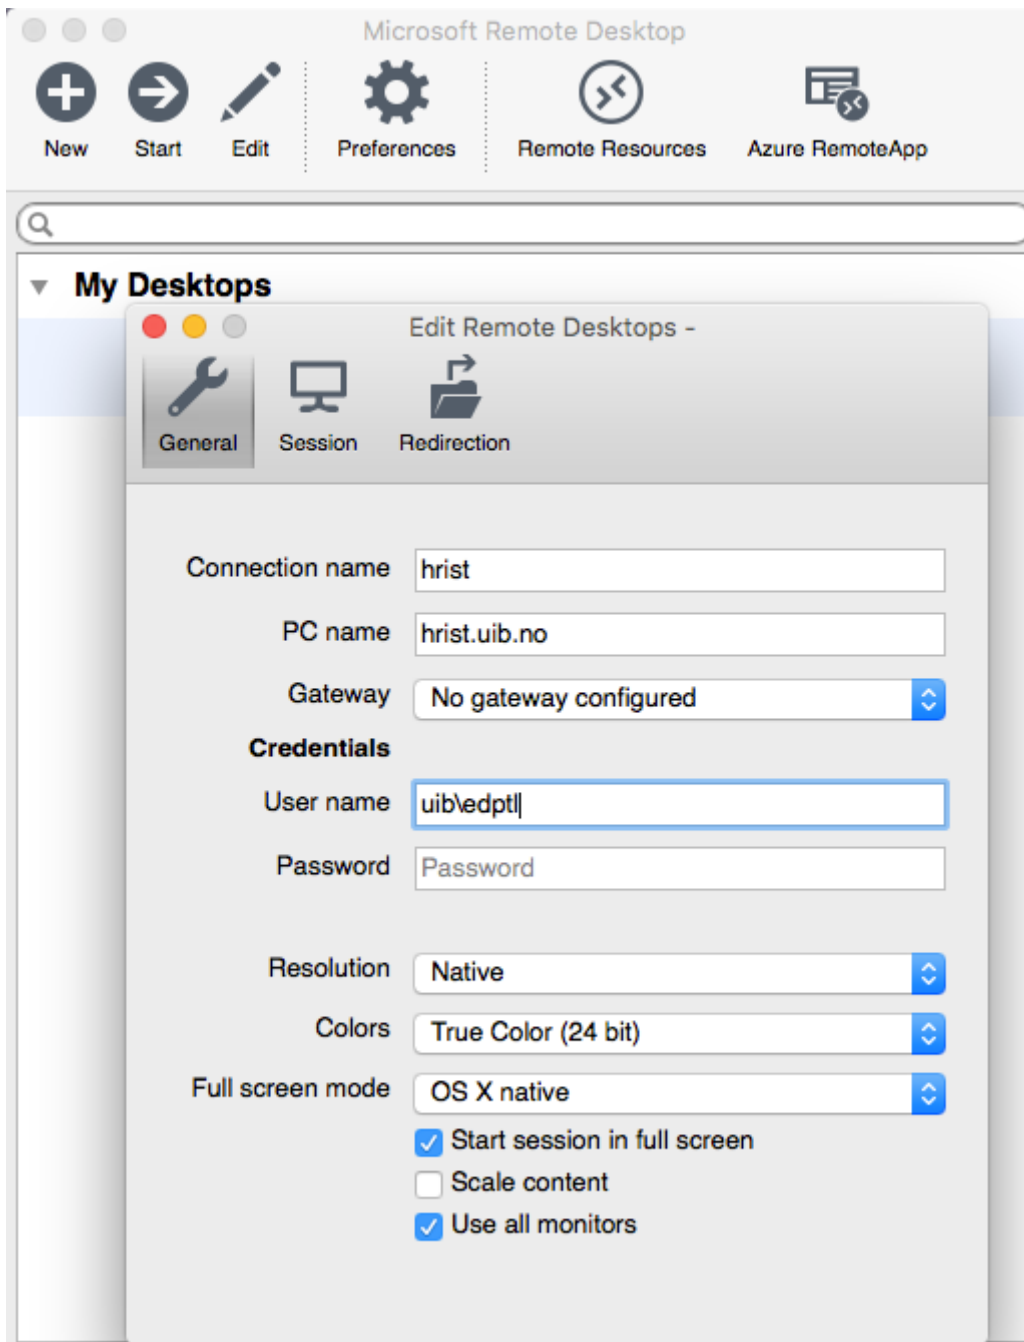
Microsoft Remote Desktop

New Start Edit Preferences Remote Resources Azure RemoteApp

My Desktops

Edit Remote Desktops -

General Session Redirection

Connection name hrist

PC name hrist.uib.no

Gateway No gateway configured

Credentials

User name uib\edptl

Password Password

Resolution Native

Colors True Color (24 bit)

Full screen mode OS X native

Start session in full screen

Scale content

Use all monitors